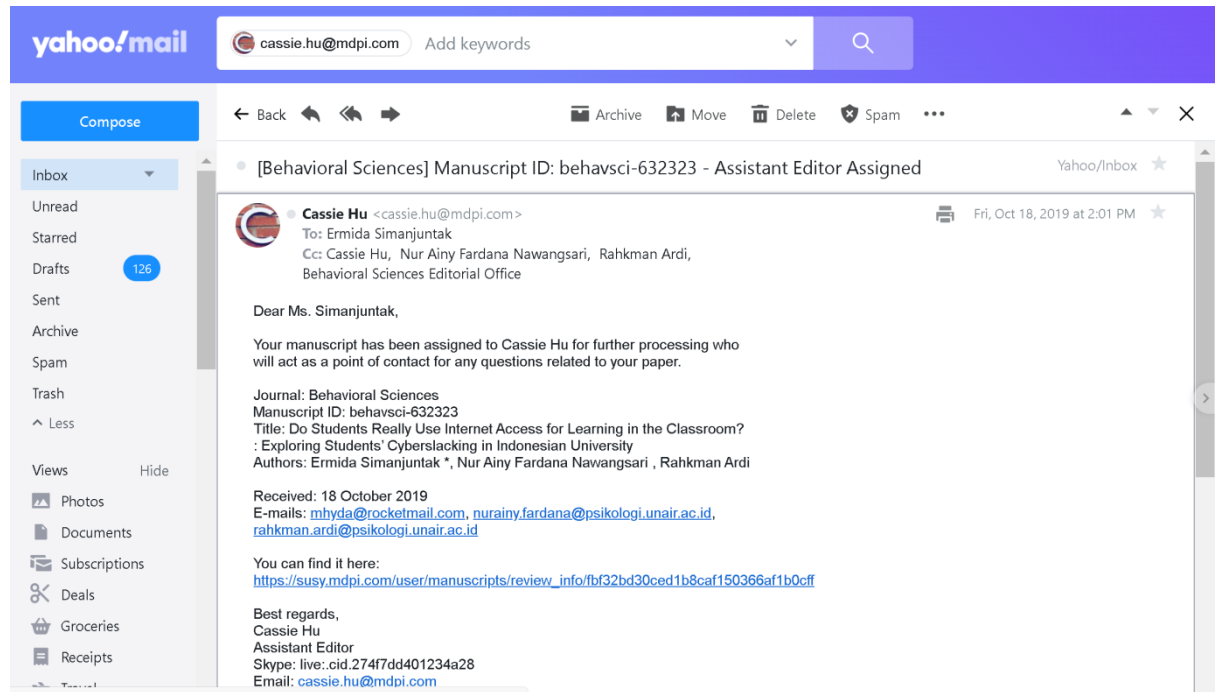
yahoo!mail

cassie.hu@mdpi.com Add keywords

Compose

Inbox
Unread
Starred
Drafts 126
Sent
Archive
Spam
Trash
^ Less

Views Hide
Photos
Documents
Subscriptions
Deals
Groceries
Receipts
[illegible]

← Back Archive Move Delete Spam •••

[Behavioral Sciences] Manuscript ID: behavsci-632323 - Assistant Editor Assigned Yahoo/Inbox

Cassie Hu <cassie.hu@mdpi.com>
To: Ermida Simanjuntak
Cc: Cassie Hu, Nur Ainy Fardana Nawangsari, Rahkman Ardi, Behavioral Sciences Editorial Office

Fri, Oct 18, 2019 at 2:01 PM

Dear Ms. Simanjuntak,

Your manuscript has been assigned to Cassie Hu for further processing who will act as a point of contact for any questions related to your paper.

Journal: Behavioral Sciences
Manuscript ID: behavsci-632323
Title: Do Students Really Use Internet Access for Learning in the Classroom? : Exploring Students' Cyberslacking in Indonesian University
Authors: Ermida Simanjuntak *, Nur Ainy Fardana Nawangsari , Rahkman Ardi

Received: 18 October 2019
E-mails: mhyda@rocketmail.com, nurainy.fardana@psikologi.unair.ac.id, rahkman.ardi@psikologi.unair.ac.id

You can find it here:
https://susy.mdpi.com/user/manuscripts/review_info/fbf32bd30ced1b8caf150366af1b0cff

Best regards,
Cassie Hu
Assistant Editor
Skype: live:.cid.274f7dd401234a28
Email: cassie.hu@mdpi.com